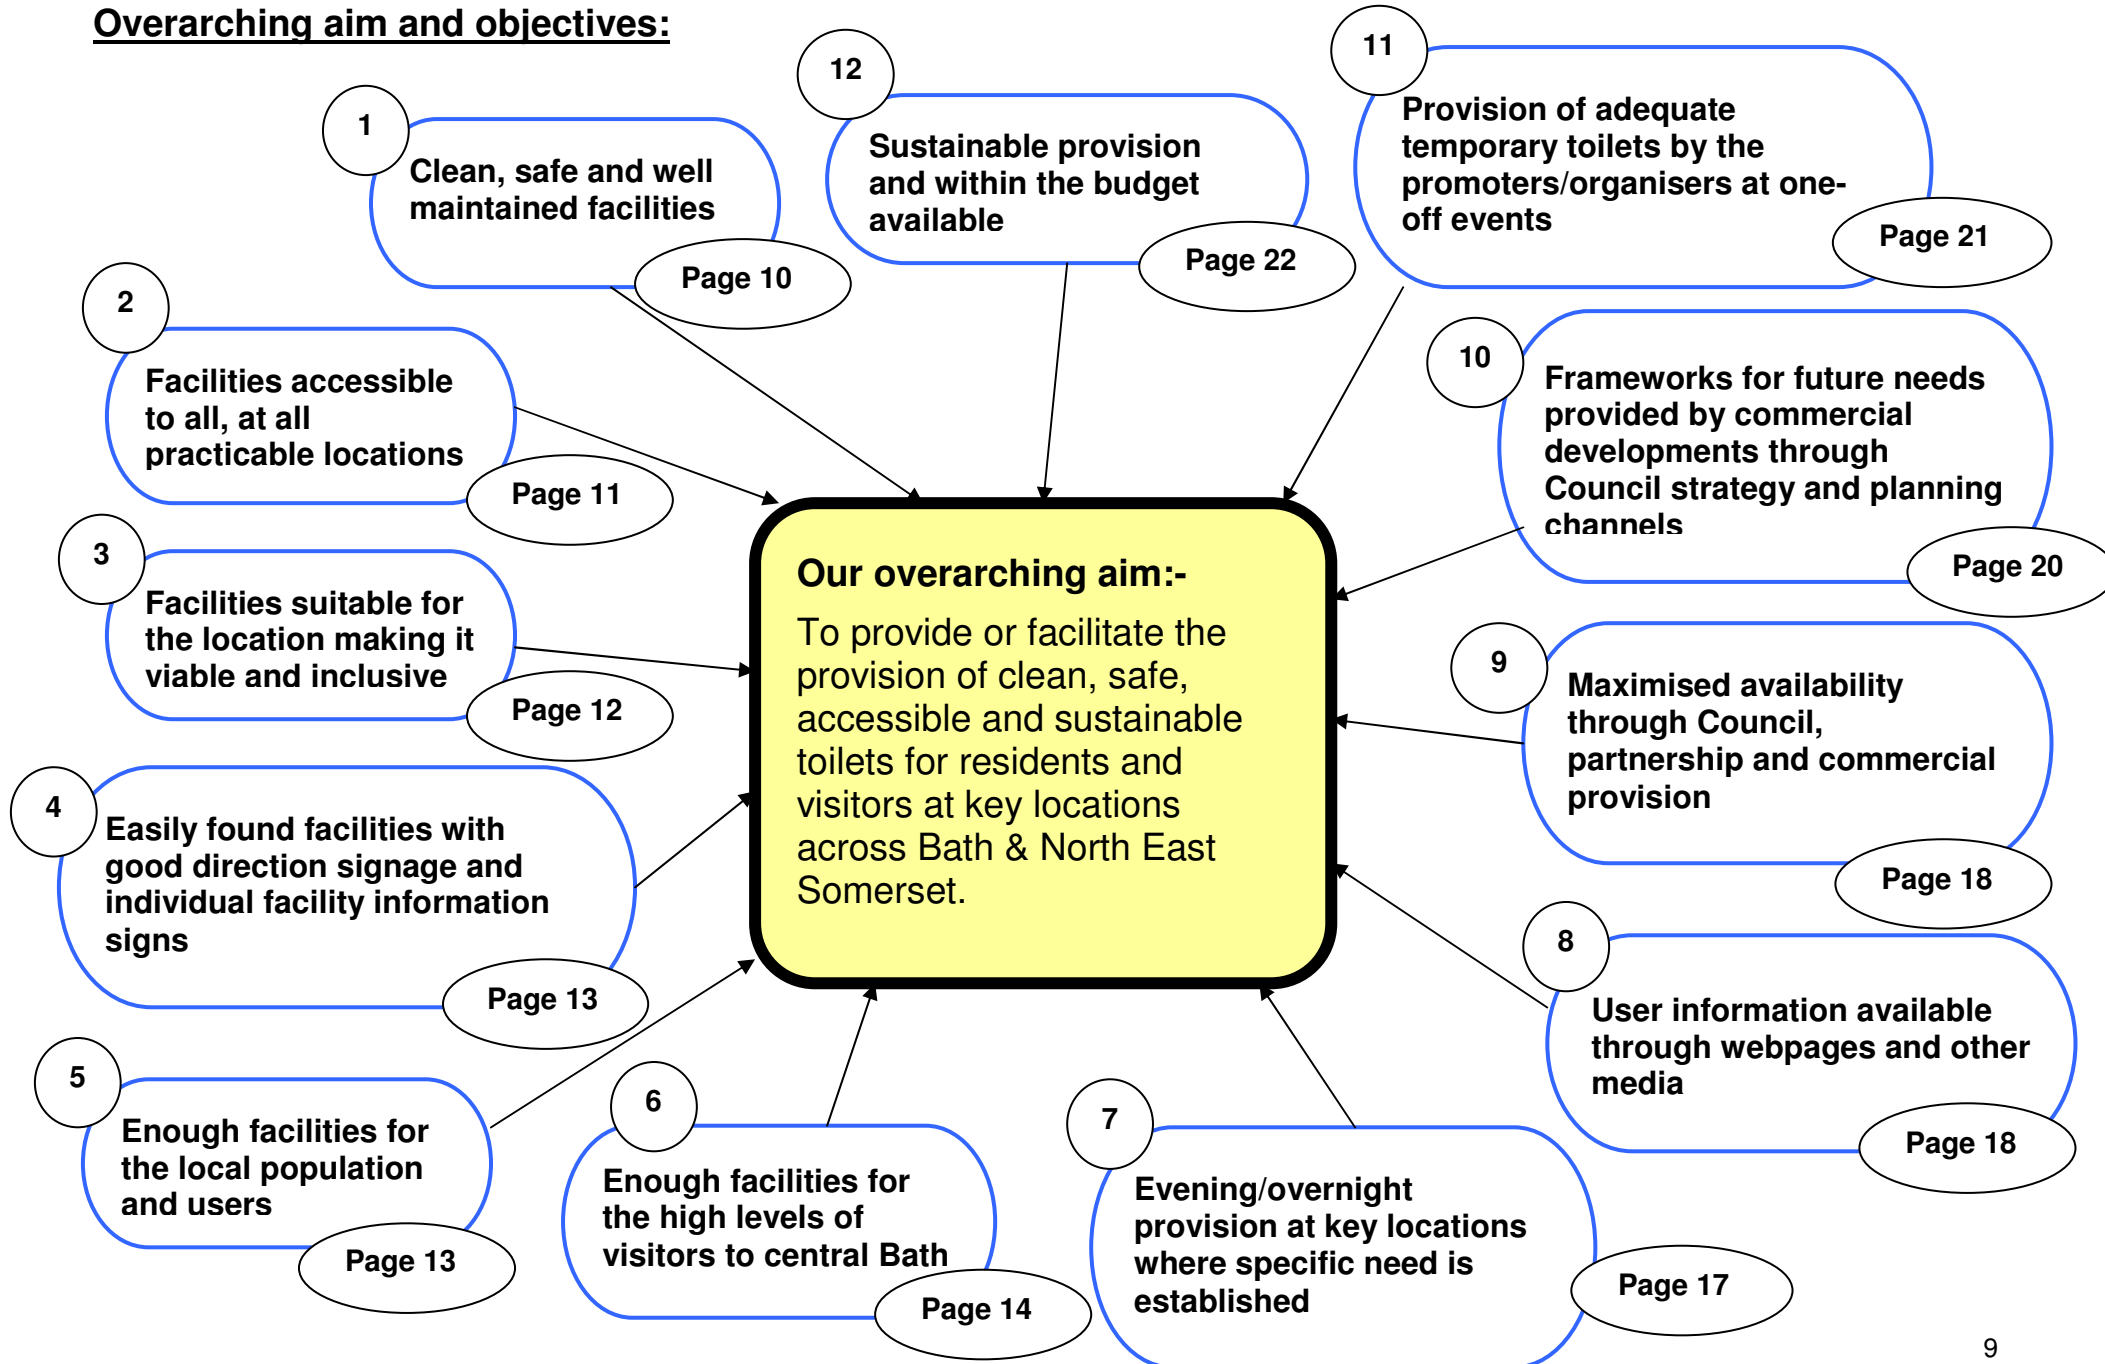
Overarching aim and objectives:

Our overarching aim:-
To provide or facilitate the provision of clean, safe, accessible and sustainable toilets for residents and visitors at key locations across Bath & North East Somerset.

1
Clean, safe and well maintained facilities
Page 10

12
Sustainable provision and within the budget available
Page 22

11
Provision of adequate temporary toilets by the promoters/organisers at one-off events
Page 21

2
Facilities accessible to all, at all practicable locations
Page 11

10
Frameworks for future needs provided by commercial developments through Council strategy and planning channels
Page 20

3
Facilities suitable for the location making it viable and inclusive
Page 12

9
Maximised availability through Council, partnership and commercial provision
Page 18

4
Easily found facilities with good direction signage and individual facility information signs
Page 13

8
User information available through webpages and other media
Page 18

5
Enough facilities for the local population and users
Page 13

6
Enough facilities for the high levels of visitors to central Bath
Page 14

7
Evening/overnight provision at key locations where specific need is established
Page 17

9